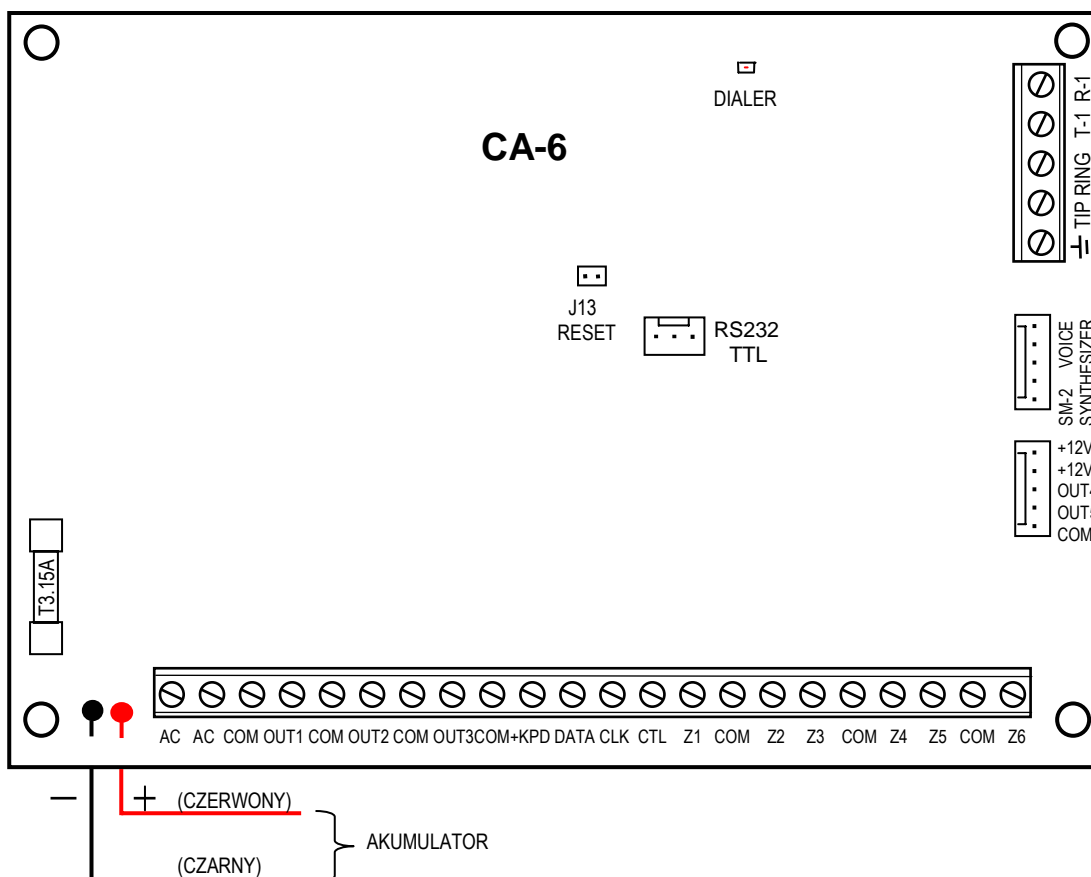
DIALER

CA-6

R-1 T-1 RING TIP

J13
RESET

RS232
TTL

VOICE
SM-2 SYNTHESIZER

+12V
+12V
OUT4
OUT5
COM

T3.15A

AC AC COM OUT1 COM OUT2 COM OUT3 COM +KPD DATA CLK CTL Z1 COM Z2 Z3 COM Z4 Z5 COM Z6

– + (CZERWONY)
AKUMULATOR
(CZARNY)